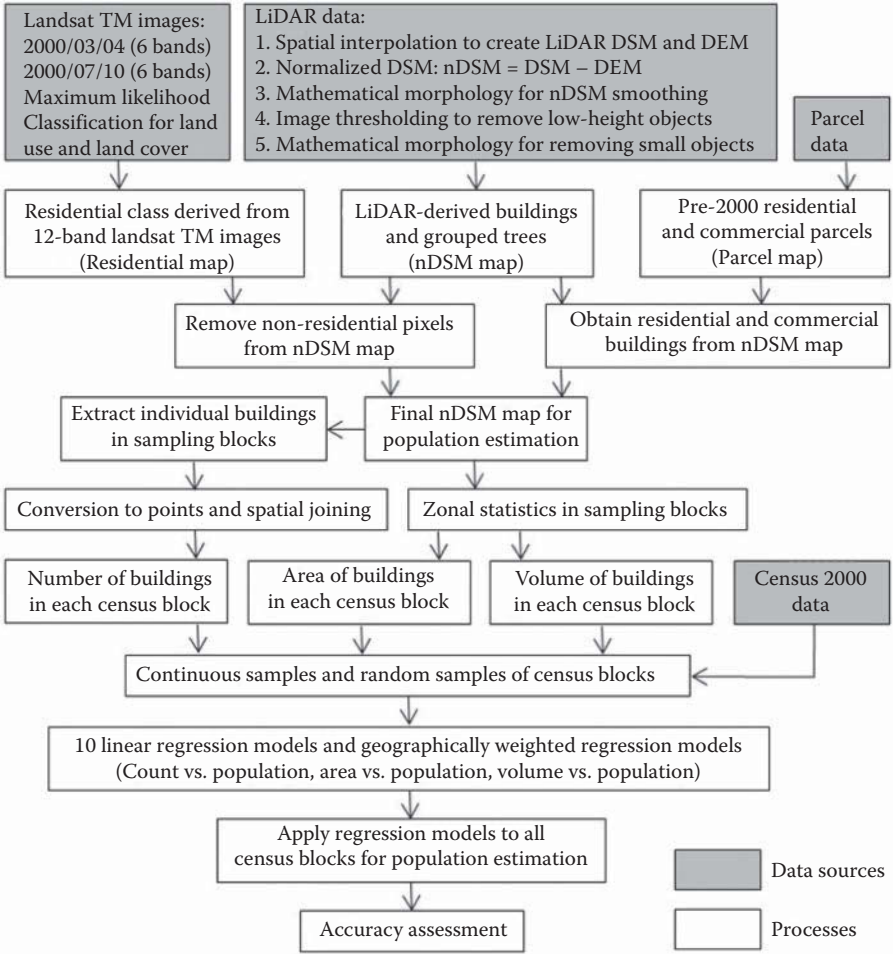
Landsat TM images:
2000/03/04 (6 bands)
2000/07/10 (6 bands)
Maximum likelihood Classification for land use and land cover

LiDAR data:
1. Spatial interpolation to create LiDAR DSM and DEM
2. Normalized DSM: nDSM = DSM – DEM
3. Mathematical morphology for nDSM smoothing
4. Image thresholding to remove low-height objects
5. Mathematical morphology for removing small objects

Parcel data

Residential class derived from 12-band landsat TM images (Residential map)

LiDAR-derived buildings and grouped trees (nDSM map)

Pre-2000 residential and commercial parcels (Parcel map)

Remove non-residential pixels from nDSM map

Obtain residential and commercial buildings from nDSM map

Extract individual buildings in sampling blocks

Final nDSM map for population estimation

Conversion to points and spatial joining

Zonal statistics in sampling blocks

Number of buildings in each census block

Area of buildings in each census block

Volume of buildings in each census block

Census 2000 data

Continuous samples and random samples of census blocks

10 linear regression models and geographically weighted regression models (Count vs. population, area vs. population, volume vs. population)

Apply regression models to all census blocks for population estimation

Data sources

Accuracy assessment

Processes